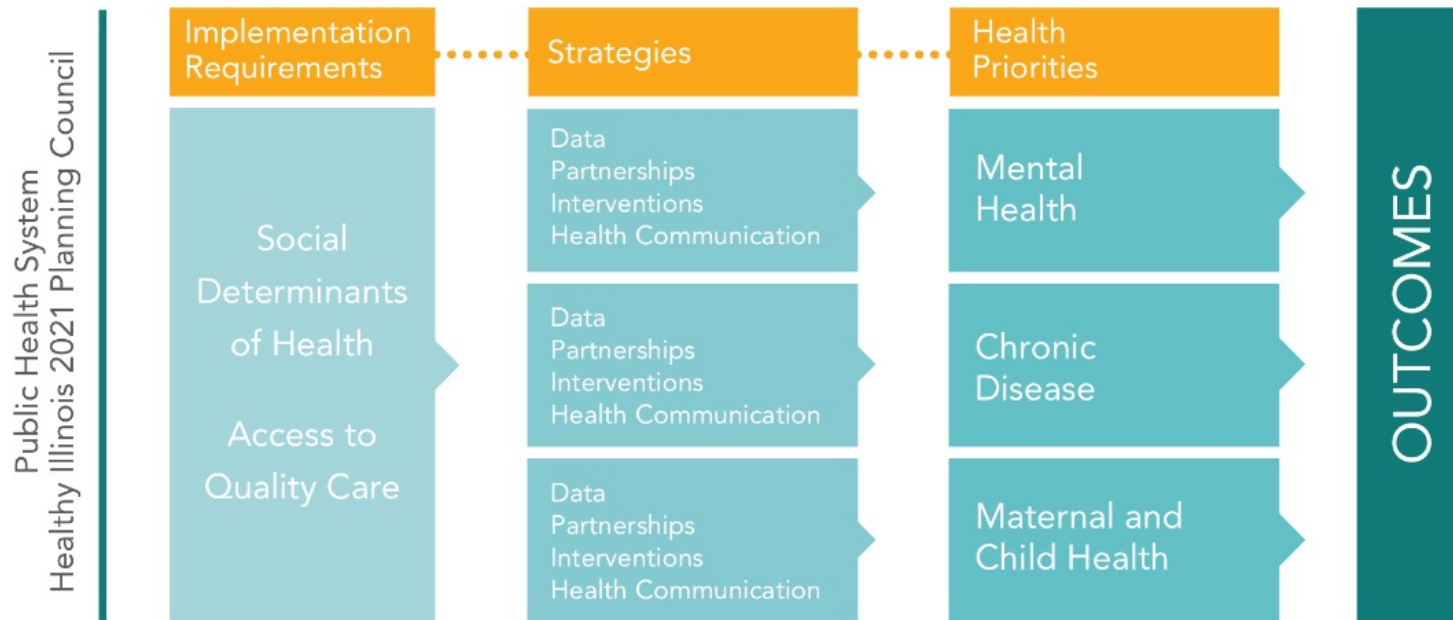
Public Health System
Healthy Illinois 2021 Planning Council

Implementation Requirements

Strategies

Health Priorities

Social Determinants of Health

Access to Quality Care

Data
Partnerships
Interventions
Health Communication

Mental Health

Data
Partnerships
Interventions
Health Communication

Chronic Disease

Data
Partnerships
Interventions
Health Communication

Maternal and Child Health

OUTCOMES